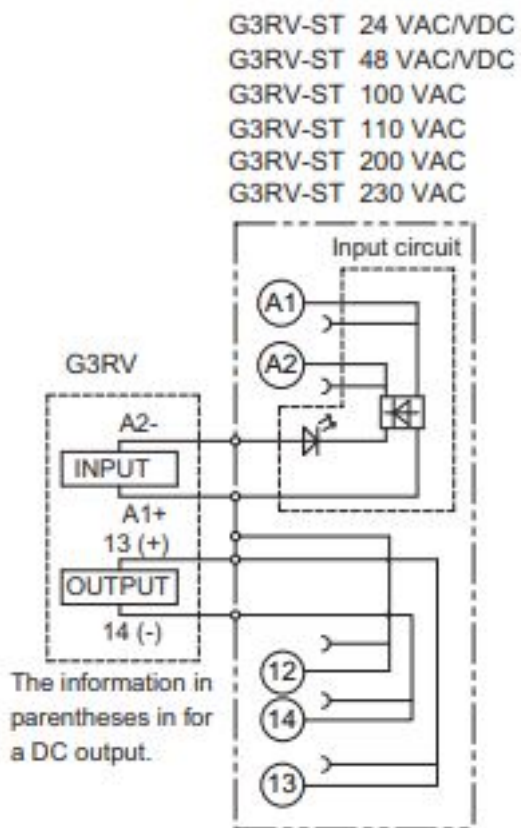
G3RV-ST 24 VAC/VDC
G3RV-ST 48 VAC/VDC
G3RV-ST 100 VAC
G3RV-ST 110 VAC
G3RV-ST 200 VAC
G3RV-ST 230 VAC

Input circuit

A1

A2

G3RV

A2-

INPUT

A1+

13 (+)

OUTPUT

14 (-)

12

14

13

The information in parentheses in for a DC output.